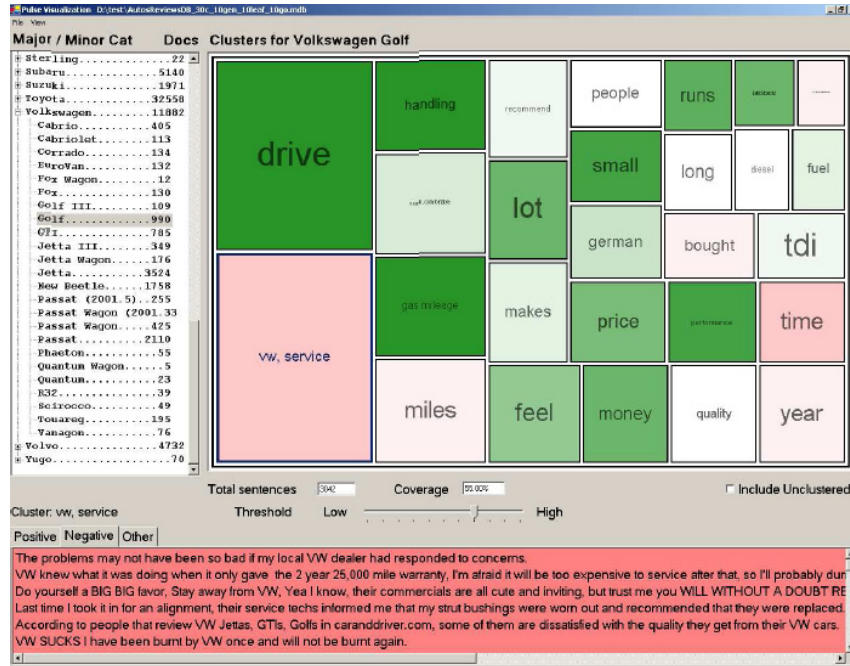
Pulse Visualization D:\test\AutosReviews08_30c_10gen_10leaf_10ga.mdb
File View

Major / Minor Cat Docs
Sterling............22
Subaru...........5140
Suzuki...........1971
Toyota..........32558
Volkswagen......11082
Cabrio...........405
Cabriolet........113
Corrado..........134
EuroVan..........132
Fox Wagon.........12
Fox..............130
Golf III.........109
Golf.............990
GTI..............785
Jetta III........349
Jetta Wagon......176
Jetta...........3524
New Beetle......1758
Passat (2001.5)...255
Passat Wagon (2001.33
Passat Wagon......425
Passat..........2110
Phaeton...........55
Quantum Wagon......5
Quantum...........23
R32...............39
Scirocco..........49
Touareg..........195
Vanagon...........76
Volvo............4732
Yugo...............70

Clusters for Volkswagen Golf

drive
handling
recommend
people
runs
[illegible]
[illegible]
small
long
diesel
fuel
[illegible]
lot
german
bought
tdi
vw, service
gas mileage
makes
price
performance
time
miles
feel
money
quality
year

Total sentences 3842
Coverage 55.00%
Include Unclustered
Cluster: vw, service
Threshold Low High

Positive Negative Other

The problems may not have been so bad if my local VW dealer had responded to concerns.
VW knew what it was doing when it only gave the 2 year 25,000 mile warranty, I'm afraid it will be too expensive to service after that, so I'll probably dun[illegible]
Do yourself a BIG BIG favor, Stay away from VW, Yea I know, their commercials are all cute and inviting, but trust me you WILL WITHOUT A DOUBT RE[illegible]
Last time I took it in for an alignment, their service techs informed me that my strut bushings were worn out and recommended that they were replaced.
According to people that review VW Jettas, GTIs, Golfs in caranddriver.com, some of them are dissatisfied with the quality they get from their VW cars.
VW SUCKS I have been burnt by VW once and will not be burnt again.